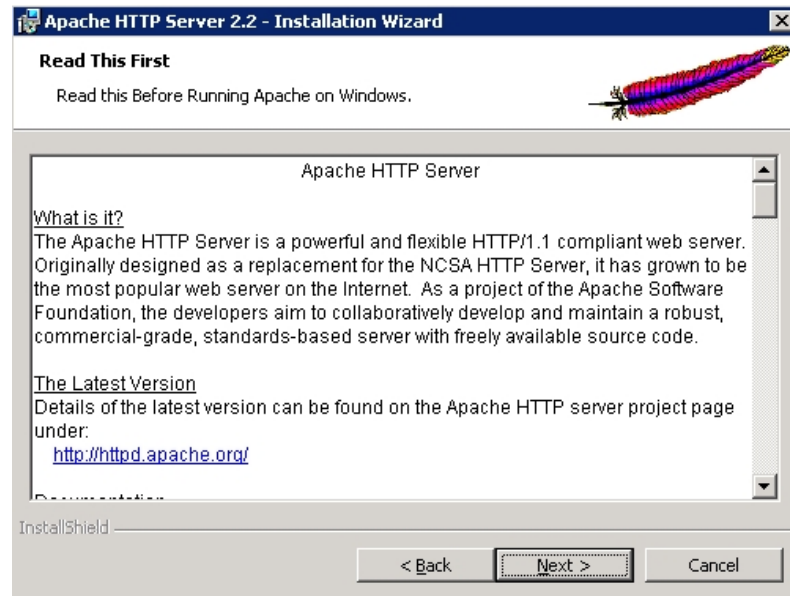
Apache HTTP Server 2.2 - Installation Wizard

Read This First

Read this Before Running Apache on Windows.

Apache HTTP Server

What is it?
The Apache HTTP Server is a powerful and flexible HTTP/1.1 compliant web server. Originally designed as a replacement for the NCSA HTTP Server, it has grown to be the most popular web server on the Internet. As a project of the Apache Software Foundation, the developers aim to collaboratively develop and maintain a robust, commercial-grade, standards-based server with freely available source code.

The Latest Version
Details of the latest version can be found on the Apache HTTP server project page under:
http://httpd.apache.org/

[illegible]

InstallShield

< Back
Next >
Cancel